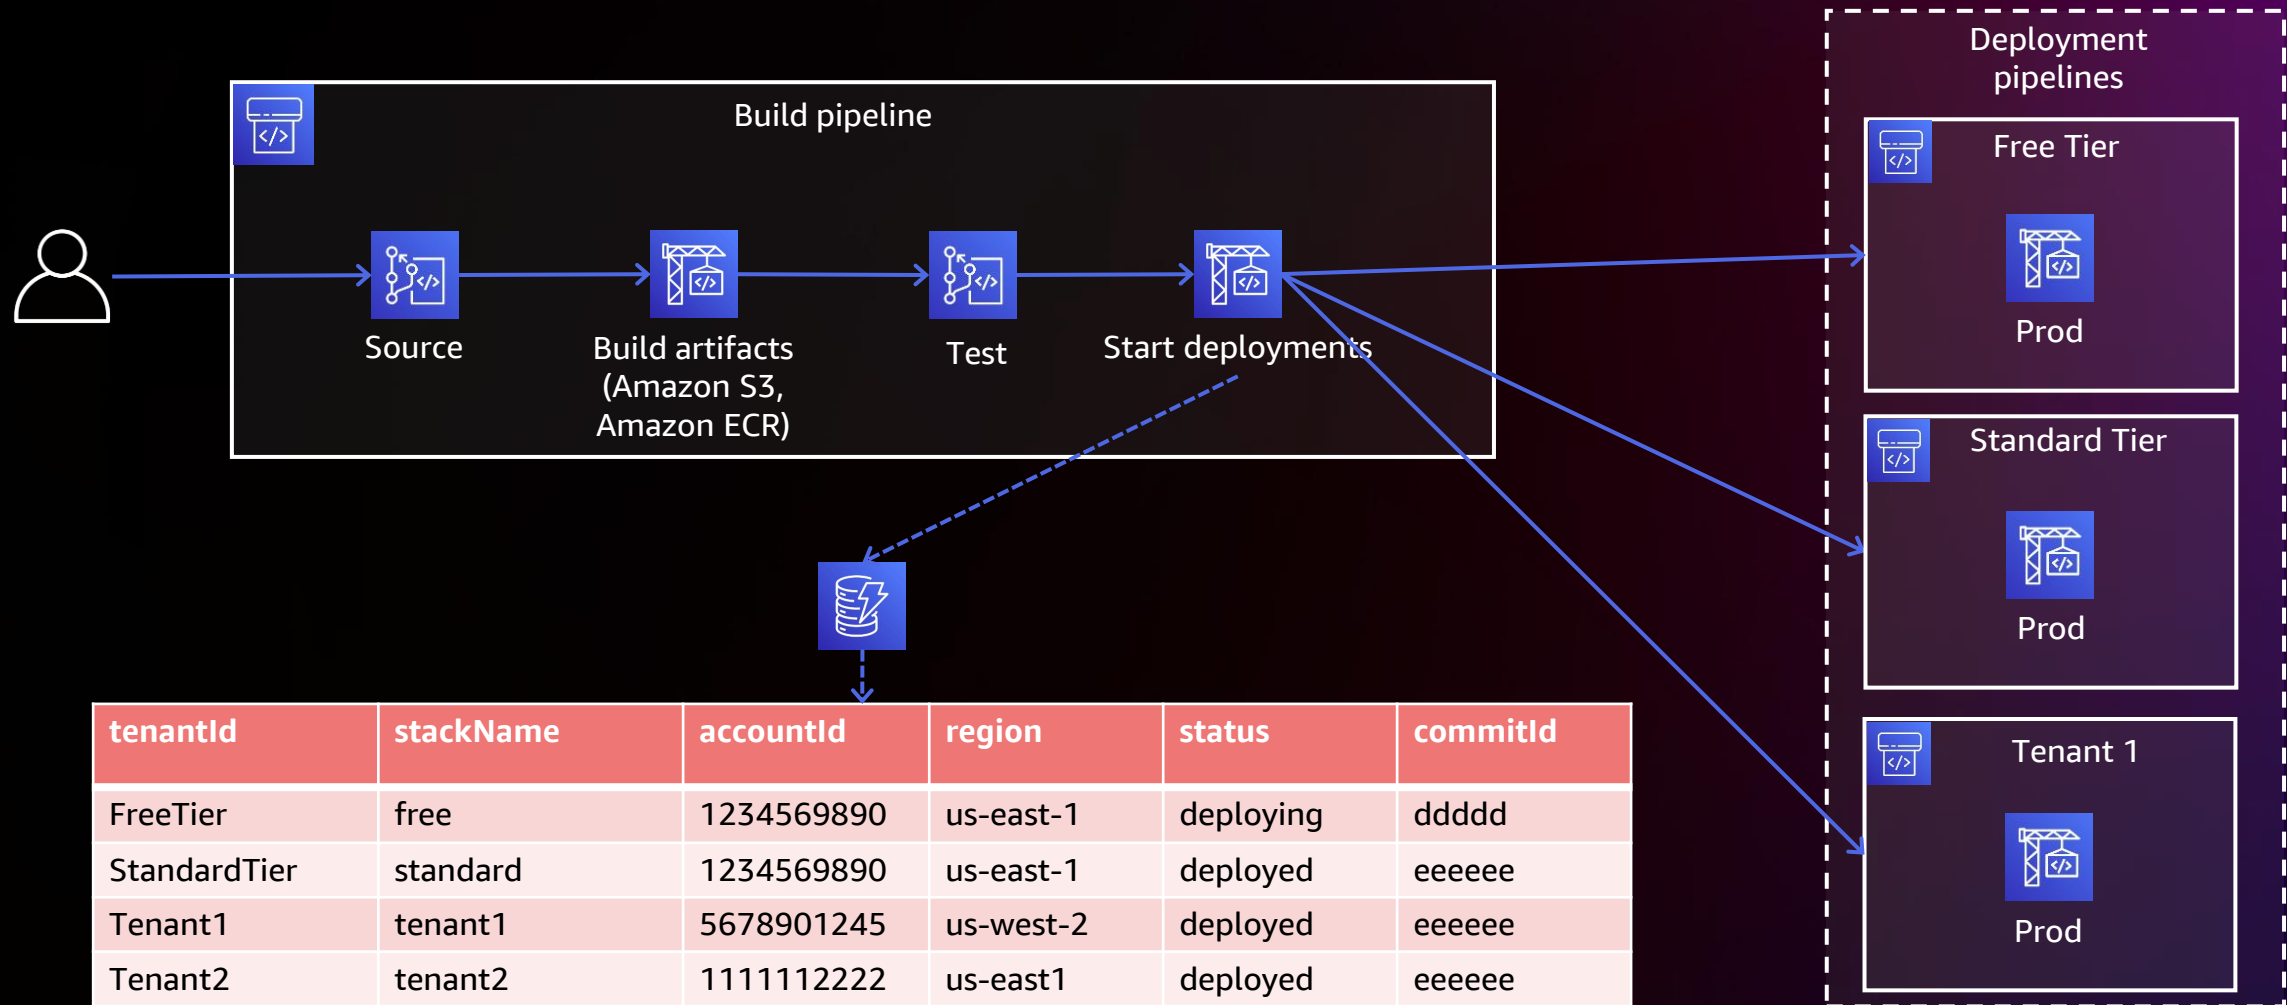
Build pipeline

Source

Build artifacts (Amazon S3, Amazon ECR)

Test

Start deployments

Deployment pipelines

Free Tier

Prod

Standard Tier

Prod

Tenant 1

Prod

| tenantId | stackName | accountId | region | status | commitId |
|---|---|---|---|---|---|
| FreeTier | free | 1234569890 | us-east-1 | deploying | ddddd |
| StandardTier | standard | 1234569890 | us-east-1 | deployed | eeeeee |
| Tenant1 | tenant1 | 5678901245 | us-west-2 | deployed | eeeeee |
| Tenant2 | tenant2 | 1111112222 | us-east1 | deployed | eeeeee |